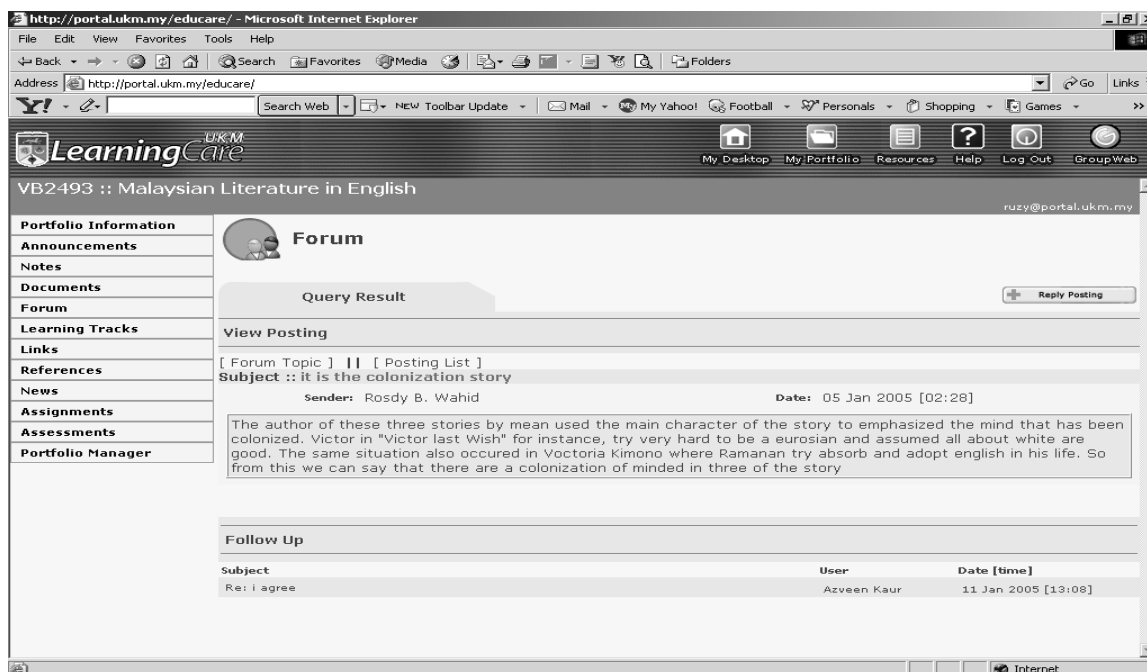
http://portal.ukm.my/educare/ - Microsoft Internet Explorer

File Edit View Favorites Tools Help

Back Search Favorites Media Folders

Address http://portal.ukm.my/educare/ Go Links

Search Web NEW Toolbar Update Mail My Yahoo! Football Personals Shopping Games

UKM LearningCare

My Desktop My Portfolio Resources Help Log Out GroupWeb

VB2493 :: Malaysian Literature in English

ruzy@portal.ukm.my

Portfolio Information
Announcements
Notes
Documents
Forum
Learning Tracks
Links
References
News
Assignments
Assessments
Portfolio Manager

Forum

Query Result

Reply Posting

View Posting

[ Forum Topic ] || [ Posting List ]
Subject :: it is the colonization story

Sender: Rosdy B. Wahid

Date: 05 Jan 2005 [02:28]

The author of these three stories by mean used the main character of the story to emphasized the mind that has been colonized. Victor in "Victor last Wish" for instance, try very hard to be a eurosian and assumed all about white are good. The same situation also occured in Voctoria Kimono where Ramanan try absorb and adopt english in his life. So from this we can say that there are a colonization of minded in three of the story

Follow Up

| Subject | User | Date [time] |
|---|---|---|
| Re: i agree | Azveen Kaur | 11 Jan 2005 [13:08] |

Internet